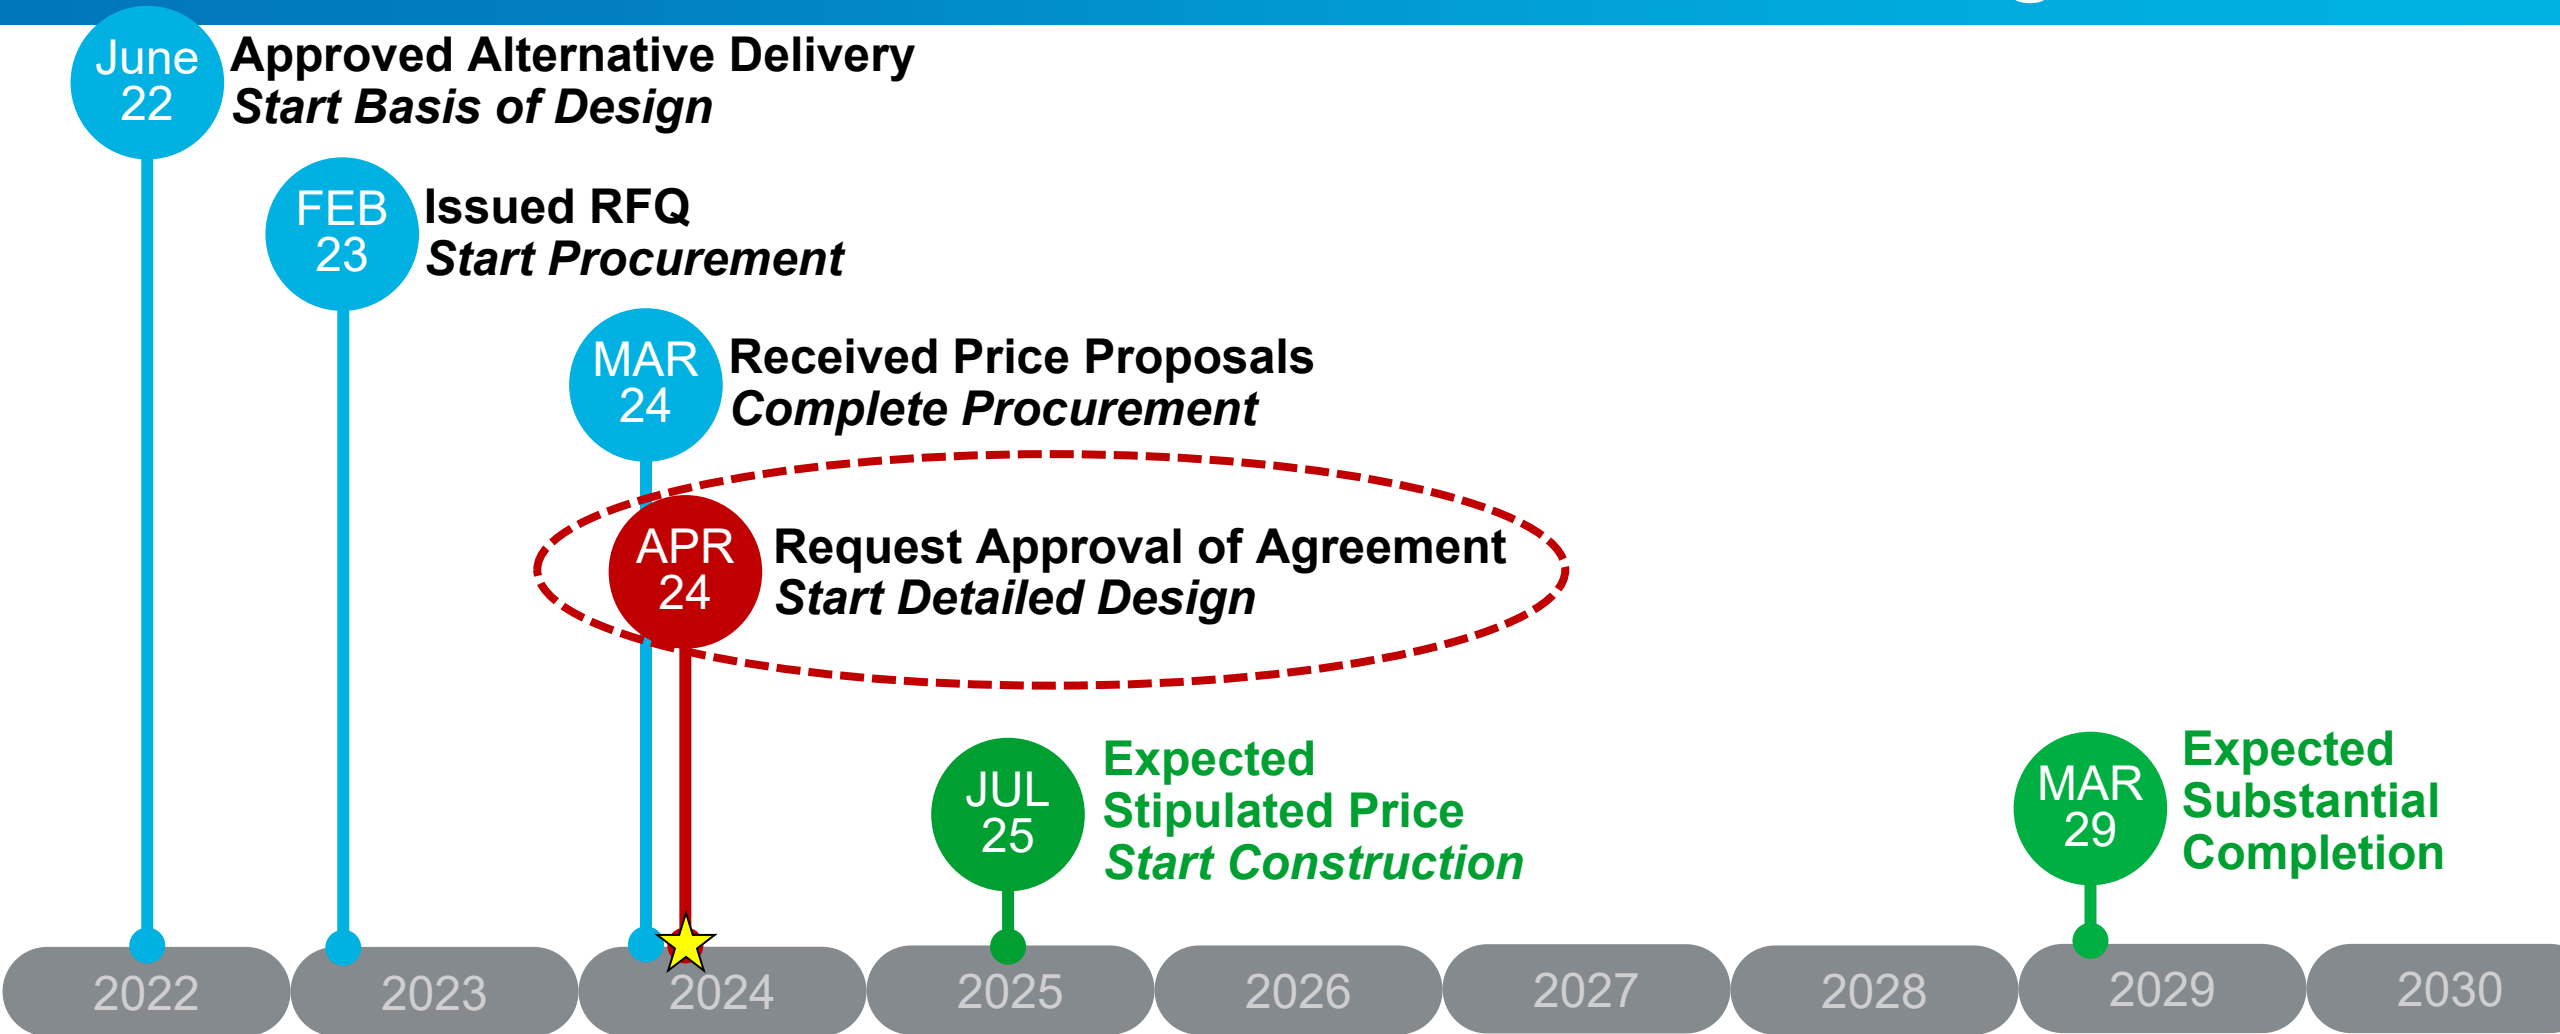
June 22 Approved Alternative Delivery
Start Basis of Design

FEB 23 Issued RFQ
Start Procurement

MAR 24 Received Price Proposals
Complete Procurement

APR 24 Request Approval of Agreement
Start Detailed Design

JUL 25 Expected Stipulated Price
Start Construction

MAR 29 Expected Substantial Completion

2022 2023 2024 2025 2026 2027 2028 2029 2030